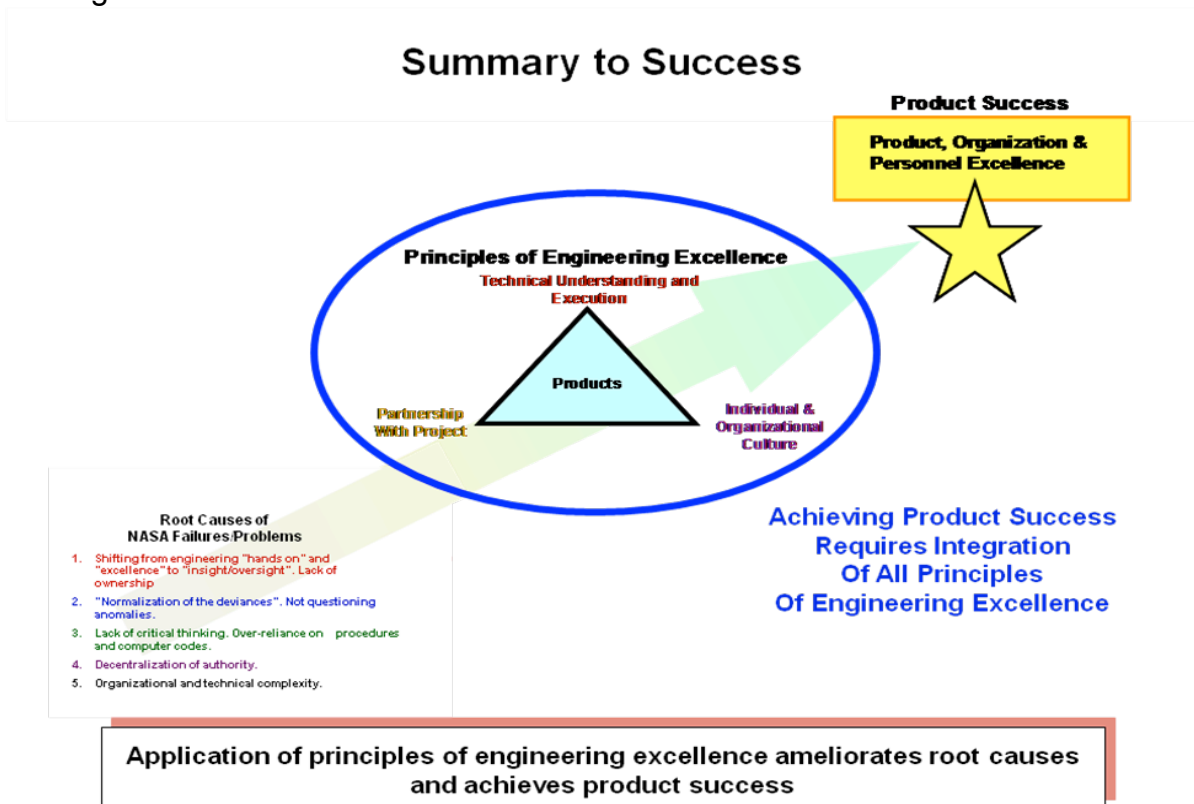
Summary to Success

Product Success

Product, Organization & Personnel Excellence

Principles of Engineering Excellence

Technical Understanding and Execution

Products

Partnership With Project

Individual & Organizational Culture

Root Causes of NASA Failures/Problems

1. Shifting from engineering "hands on" and "excellence" to "insight/oversight". Lack of ownership
2. "Normalization of the deviances". Not questioning anomalies.
3. Lack of critical thinking. Over-reliance on procedures and computer codes.
4. Decentralization of authority.
5. Organizational and technical complexity.

Achieving Product Success Requires Integration Of All Principles Of Engineering Excellence

Application of principles of engineering excellence ameliorates root causes and achieves product success